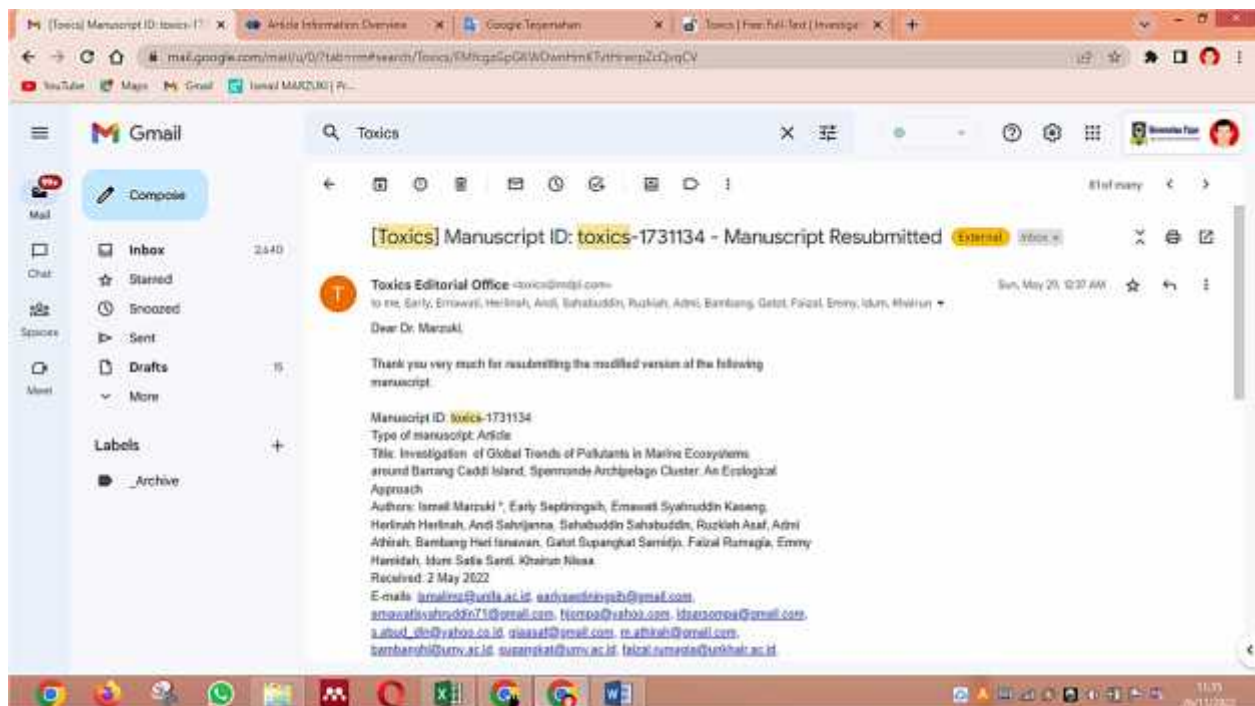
M [Toxics] Manuscript ID: toxics-17 ×
Article Information Overview ×
Google Terjemahan ×
Toxics | Free Full-Text | Investigat ×
+

mail.google.com/mail/u/0/?tab=rm#search/Toxics/FMfcgzGpGKWDwnHmKTvtHrwrpZcQvqCV

YouTube Maps Gmail Ismail MARZUKI | Pr...

Gmail

Toxics

Compose

Mail
Chat
Spaces
Meet

Inbox 2,640
Starred
Snoozed
Sent
Drafts 15
More

Labels +
_Archive

8 of many

[Toxics] Manuscript ID: toxics-1731134 - Manuscript Resubmitted External Inbox ×

Toxics Editorial Office <toxics@mdpi.com>
to me, Early, Ernawati, Herlinah, Andi, Sahabuddin, Ruzkiah, Admi, Bambang, Gatot, Faizal, Emmy, Idum, Khairun
Sun, May 29, 12:37 AM

Dear Dr. Marzuki,

Thank you very much for resubmitting the modified version of the following manuscript:

Manuscript ID: toxics-1731134
Type of manuscript: Article
Title: Investigation of Global Trends of Pollutants in Marine Ecosystems around Barrang Caddi Island, Spermonde Archipelago Cluster: An Ecological Approach
Authors: Ismail Marzuki *, Early Septiningsih, Ernawati Syahruddin Kaseng, Herlinah Herlinah, Andi Sahrijanna, Sahabuddin Sahabuddin, Ruzkiah Asaf, Admi Athirah, Bambang Heri Isnawan, Gatot Supangkat Samidjo, Faizal Rumagia, Emmy Hamidah, Idum Satia Santi, Khairun Nisaa
Received: 2 May 2022
E-mails: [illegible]@unifa.ac.id, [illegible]@gmail.com, ernawatisyahruddin71@gmail.com, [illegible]@yahoo.com, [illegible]@gmail.com, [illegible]@yahoo.co.id, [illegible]@gmail.com, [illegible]@gmail.com, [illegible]@umy.ac.id, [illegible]@umy.ac.id, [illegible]@unkhair.ac.id

11:35